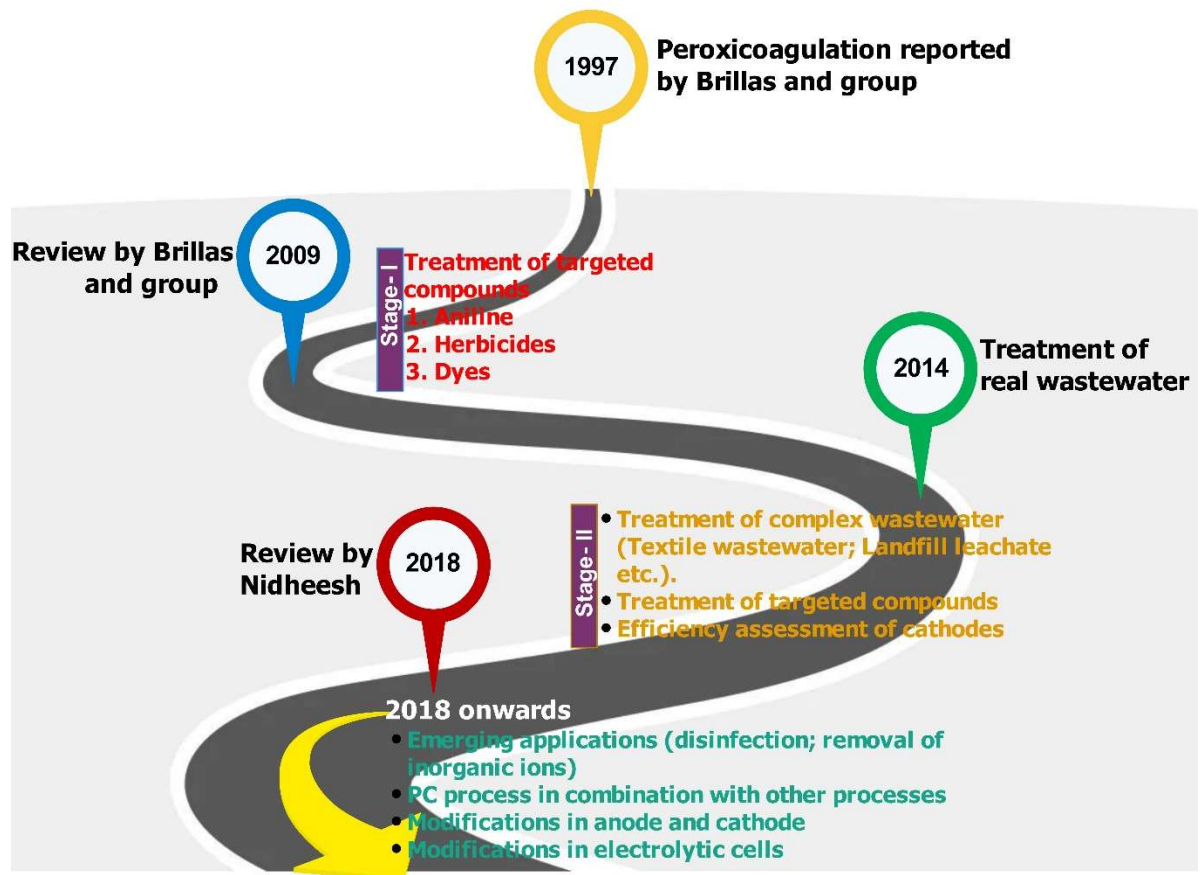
1997

Peroxicoagulation reported by Brillas and group

Review by Brillas and group

2009

Stage - I

Treatment of targeted compounds
1. Aniline
2. Herbicides
3. Dyes

2014

Treatment of real wastewater

Stage - II

• Treatment of complex wastewater (Textile wastewater; Landfill leachate etc.).
• Treatment of targeted compounds
• Efficiency assessment of cathodes

Review by Nidheesh

2018

2018 onwards

• Emerging applications (disinfection; removal of inorganic ions)
• PC process in combination with other processes
• Modifications in anode and cathode
• Modifications in electrolytic cells